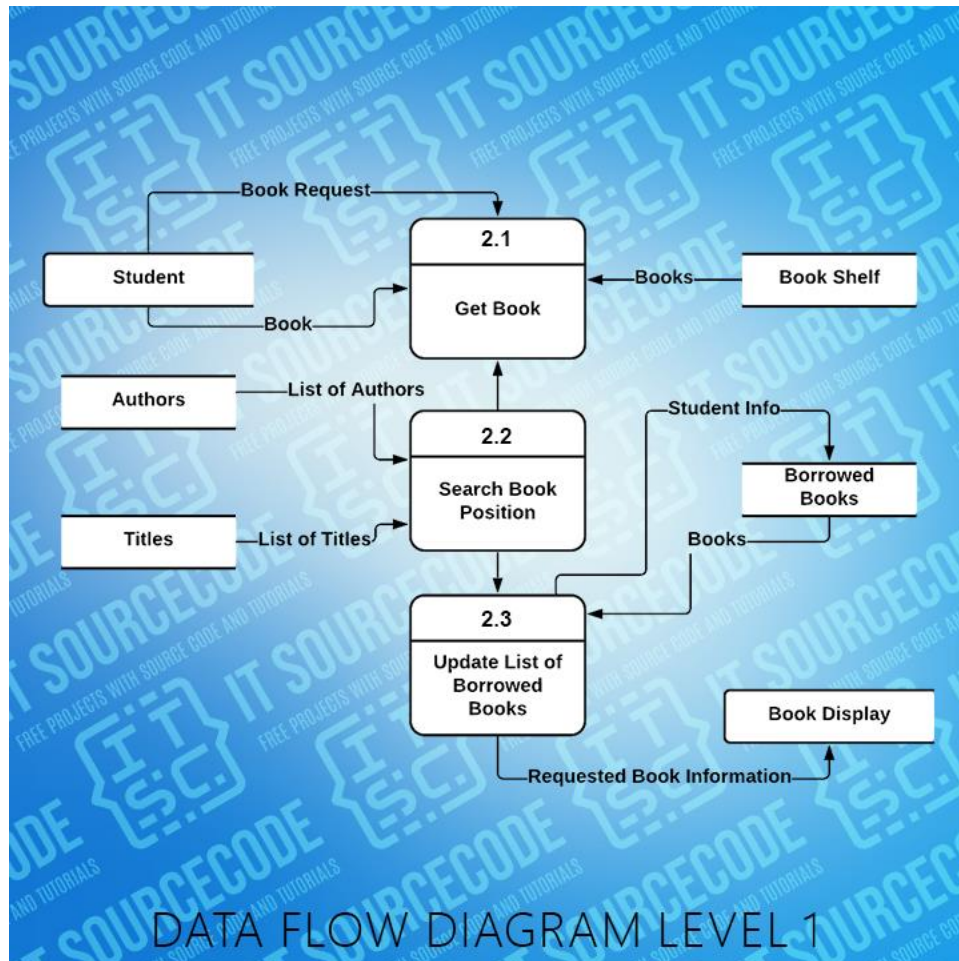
Book Request

Student

Book

2.1

Get Book

Books

Book Shelf

Authors

List of Authors

2.2

Search Book Position

Student Info

Borrowed Books

Titles

List of Titles

Books

2.3

Update List of Borrowed Books

Book Display

Requested Book Information

DATA FLOW DIAGRAM LEVEL 1

IT SOURCECODE
FREE PROJECTS WITH SOURCE CODE AND TUTORIALS